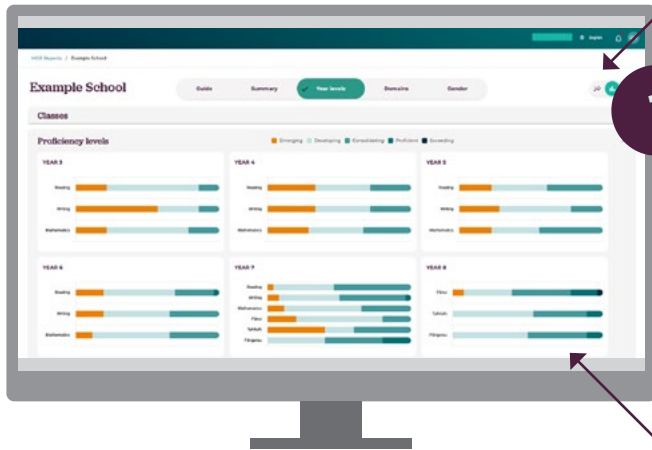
English

NCE Reports / Example School

Example School

Guide Summary Year levels Domains Gender

Classes

Proficiency levels

Emerging Developing Consolidating Proficient Exceeding

YEAR 3
Reading
Writing
Mathematics

YEAR 4
Reading
Writing
Mathematics

YEAR 5
Reading
Writing
Mathematics

YEAR 6
Reading
Writing
Mathematics

YEAR 7
Reading
Writing
Mathematics
Pānui
Tuhituhi
Pāngarau

YEAR 8
Pānui
Tuhituhi
Pāngarau